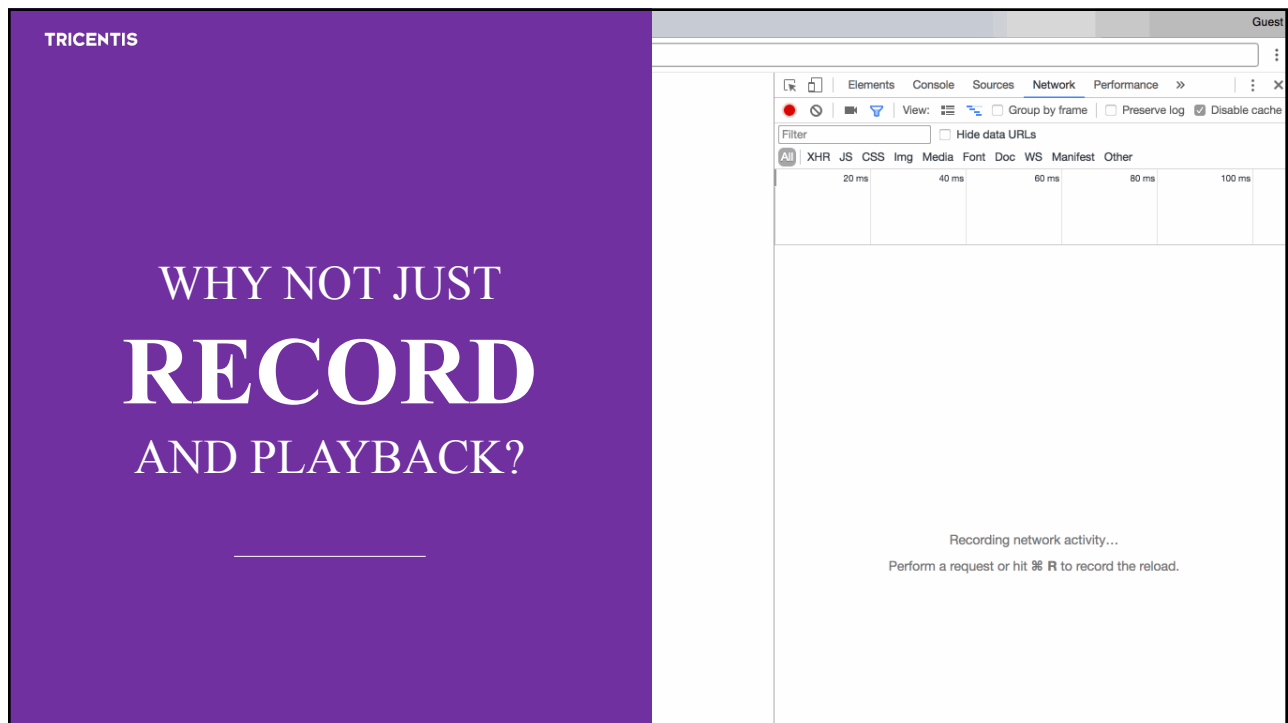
TRICENTIS

WHY NOT JUST
RECORD
AND PLAYBACK?

Guest

Elements Console Sources Network Performance »

View: Group by frame Preserve log Disable cache

Filter Hide data URLs

All XHR JS CSS Img Media Font Doc WS Manifest Other

20 ms 40 ms 60 ms 80 ms 100 ms

Recording network activity…

Perform a request or hit ⌘ R to record the reload.